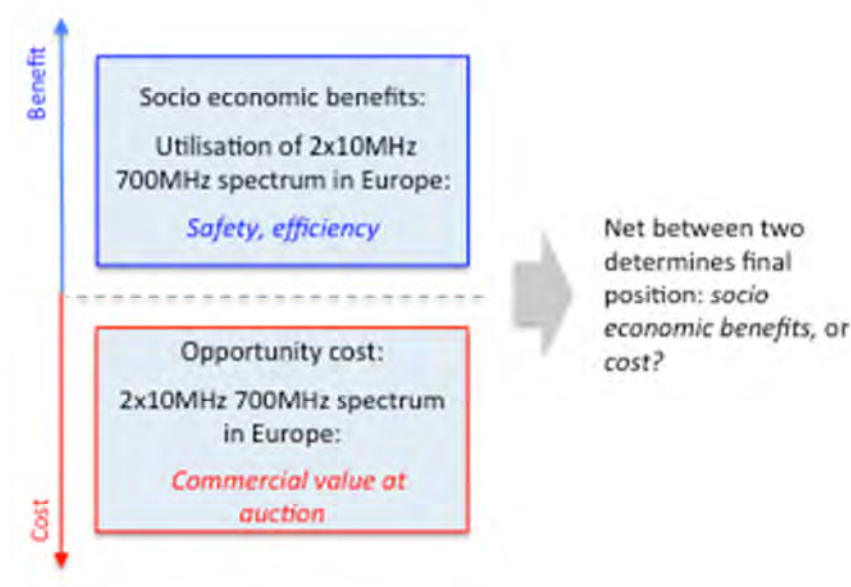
Benefit

Socio economic benefits:

Utilisation of 2x10MHz 700MHz spectrum in Europe:

*Safety, efficiency*

Opportunity cost:

2x10MHz 700MHz spectrum in Europe:

*Commercial value at auction*

Cost

Net between two determines final position: *socio economic benefits*, or *cost?*